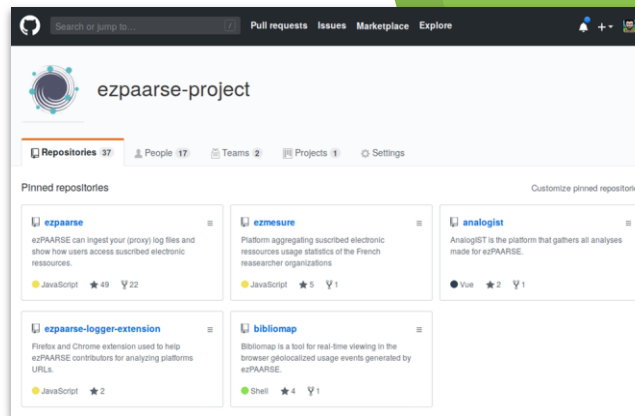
Search or jump to... / Pull requests Issues Marketplace Explore + -

ezpaarse-project

Repositories 37 People 17 Teams 2 Projects 1 Settings

Pinned repositories

Customize pinned repositori

ezpaarse
ezPAARSE can ingest your (proxy) log files and show how users access suscribed electronic ressources.
JavaScript 49 22

ezmesure
Platform aggregating suscribed electronic ressources usage statistics of the French reasearcher organizations
JavaScript 5 1

analogist
AnalogIST is the platform that gathers all analyses made for ezPAARSE.
Vue 2 1

ezpaarse-logger-extension
Firefox and Chrome extension used to help ezPAARSE contributors for analyzing platforms URLs.
JavaScript 2

bibliomap
Bibliomap is a tool for real-time viewing in the browser géolocalized usage events generated by ezPAARSE.
Shell 4 1